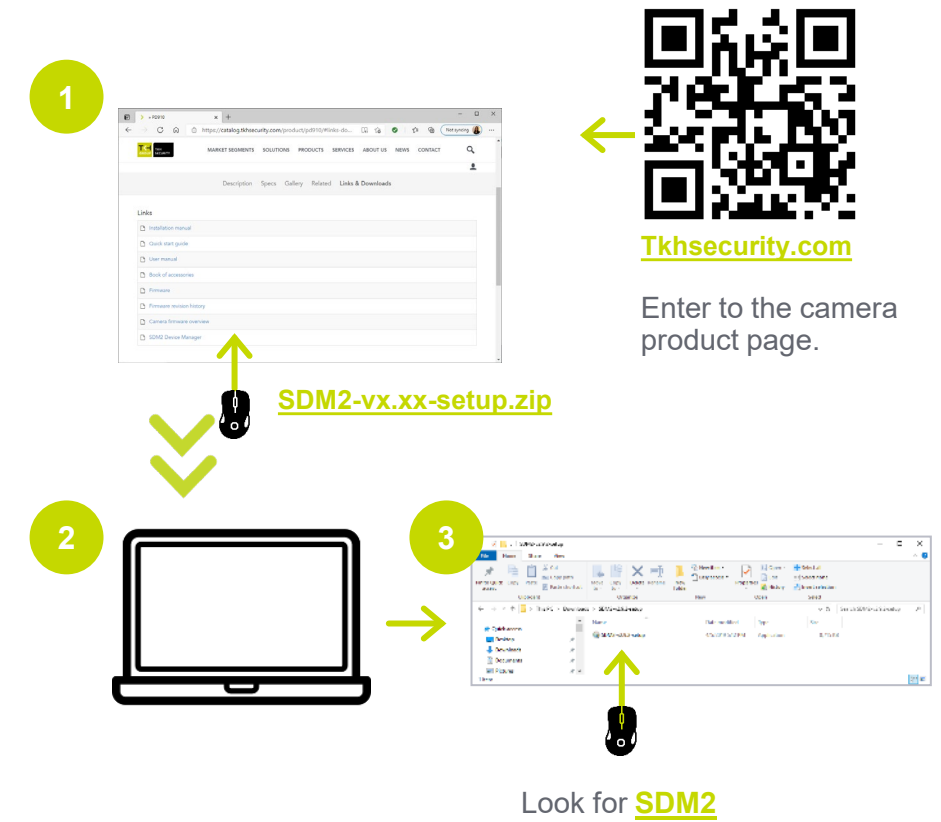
1

https://catalog.tkhsecurity.com/product/pd910/#links-do...

MARKET SEGMENTS SOLUTIONS PRODUCTS SERVICES ABOUT US NEWS CONTACT

Description Specs Gallery Related Links & Downloads

Links

Installation manual

Quick start guide

User manual

Book of accessories

Firmware

Firmware revision history

Camera firmware overview

SDM2 Device Manager

SDM2-vx.xx-setup.zip

Tkhsecurity.com

Enter to the camera product page.

2

3

File Home Share View

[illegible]

Look for SDM2